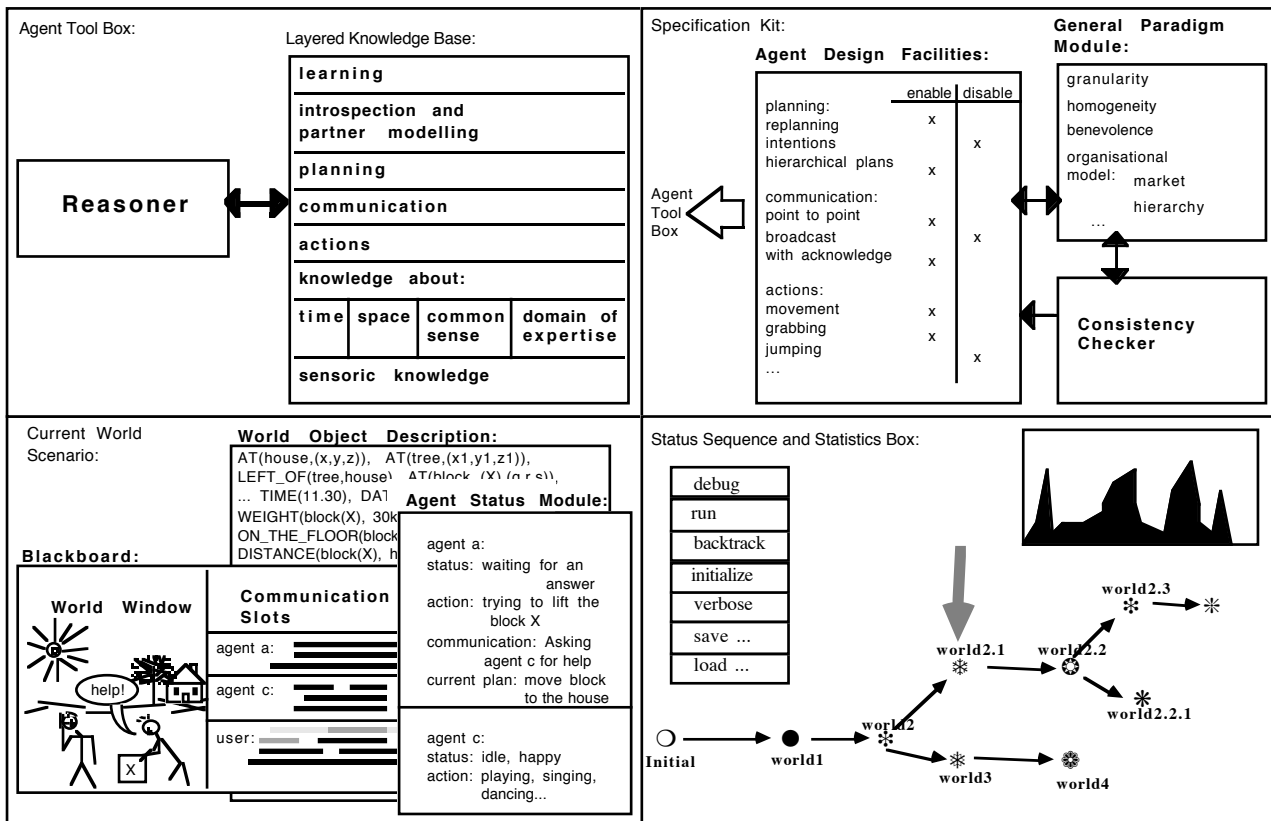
Agent Tool Box:

Layered Knowledge Base:

Reasoner

| learning |
|---|
| introspection and partner modelling |
| planning |
| communication |
| actions |
| knowledge about: |

| time | space | common sense | domain of expertise |
|---|---|---|---|

sensoric knowledge

Specification Kit:

Agent Design Facilities:

| | enable | disable |
|---|---|---|
| planning: | | |
| replanning | x | |
| intentions | | x |
| hierarchical plans | x | |
| communication: | | |
| point to point | x | |
| broadcast | | x |
| with acknowledge | x | |
| actions: | | |
| movement | x | |
| grabbing | x | |
| jumping | | x |
| ... | | |

Agent Tool Box

General Paradigm Module:

granularity
homogeneity
benevolence
organisational model: market
hierarchy
...

Consistency Checker

Current World Scenario:

World Object Description:

AT(house,(x,y,z)), AT(tree,(x1,y1,z1)),
LEFT_OF(tree,house), AT(block,(X),(q,r,s)),
... TIME(11.30), DAT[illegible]
WEIGHT(block(X), 30k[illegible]
ON_THE_FLOOR(block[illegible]
DISTANCE(block(X), h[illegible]

Agent Status Module:

agent a:
status: waiting for an answer
action: trying to lift the block X
communication: Asking agent c for help
current plan: move block to the house

agent c:
status: idle, happy
action: playing, singing, dancing...

Blackboard:

World Window

help!

X

Communication Slots

agent a:
agent c:
user:

Status Sequence and Statistics Box:

debug
run
backtrack
initialize
verbose
save ...
load ...

Initial
world1
world2
world2.1
world2.2
world2.3
world2.2.1
world3
world4